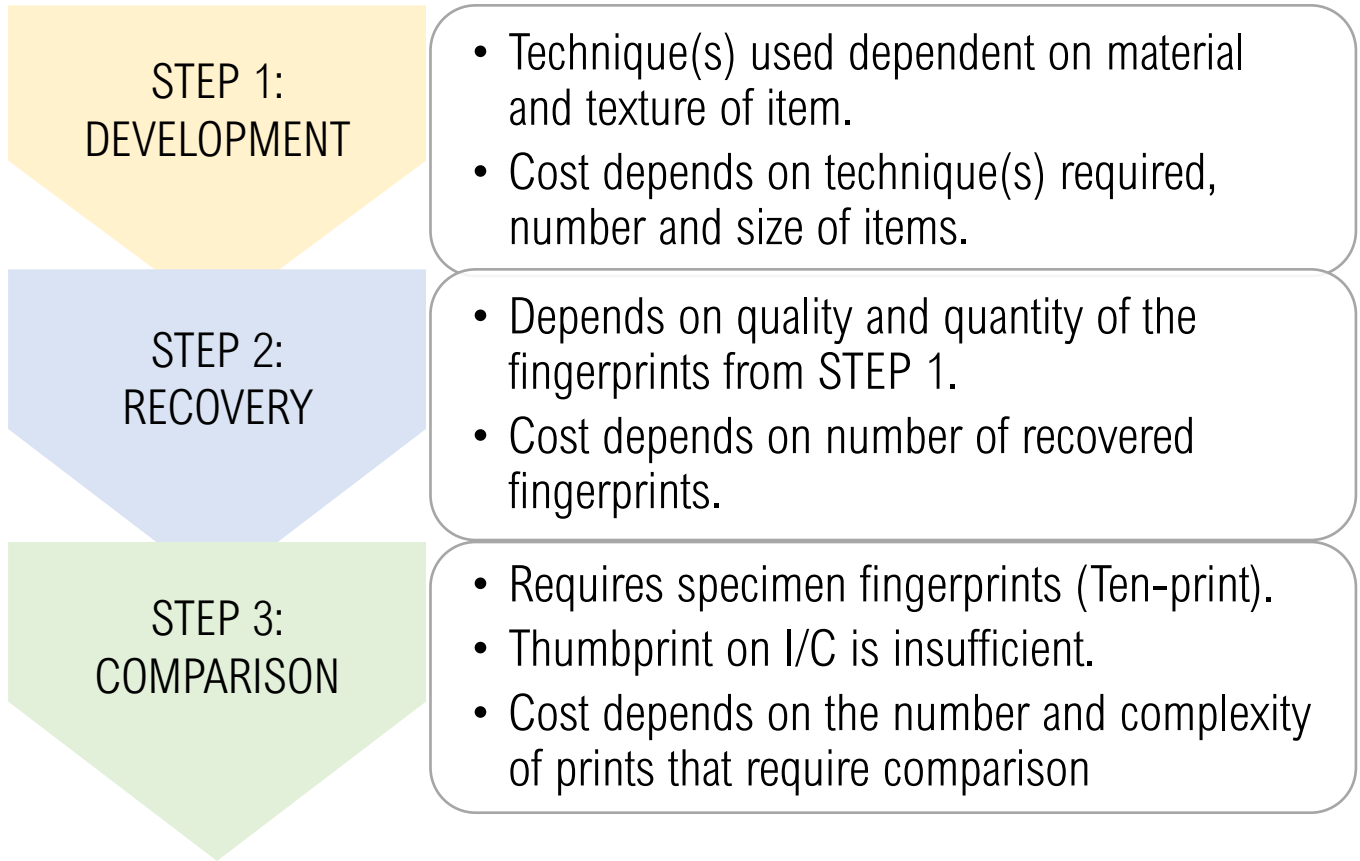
STEP 1:
DEVELOPMENT

• Technique(s) used dependent on material and texture of item.
• Cost depends on technique(s) required, number and size of items.

STEP 2:
RECOVERY

• Depends on quality and quantity of the fingerprints from STEP 1.
• Cost depends on number of recovered fingerprints.

STEP 3:
COMPARISON

• Requires specimen fingerprints (Ten-print).
• Thumbprint on I/C is insufficient.
• Cost depends on the number and complexity of prints that require comparison